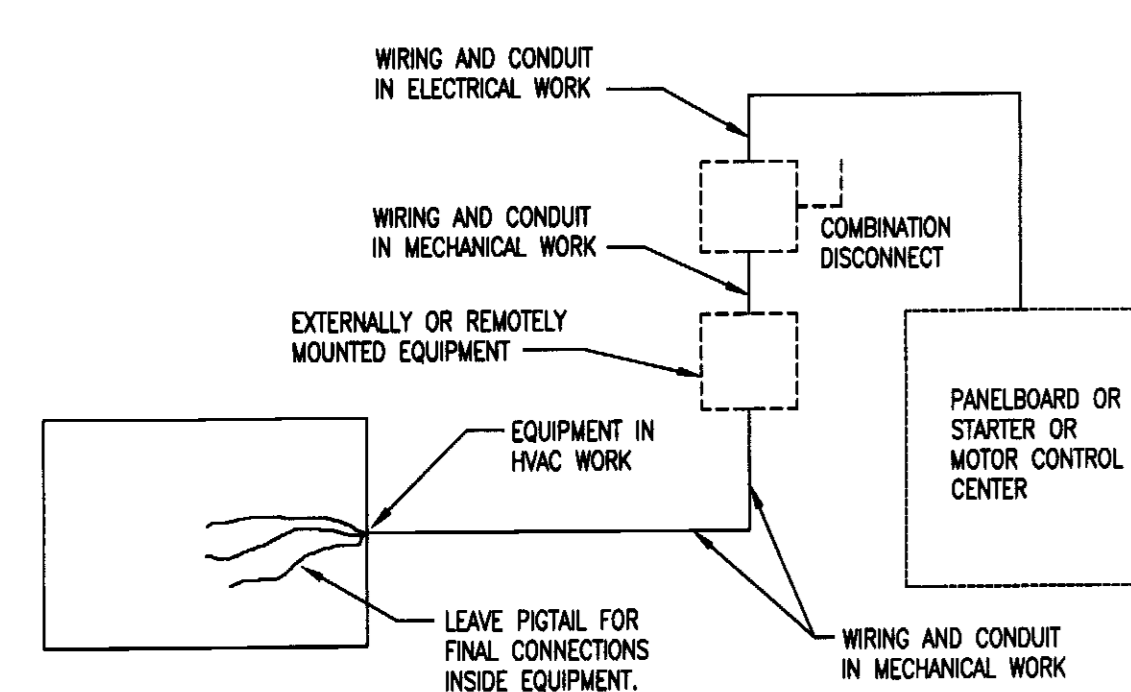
WIRING AND CONDUIT IN ELECTRICAL WORK

WIRING AND CONDUIT IN MECHANICAL WORK

COMBINATION DISCONNECT

EXTERNALLY OR REMOTELY MOUNTED EQUIPMENT

PANELBOARD OR STARTER OR MOTOR CONTROL CENTER

EQUIPMENT IN HVAC WORK

LEAVE PIGTAIL FOR FINAL CONNECTIONS INSIDE EQUIPMENT.

WIRING AND CONDUIT IN MECHANICAL WORK